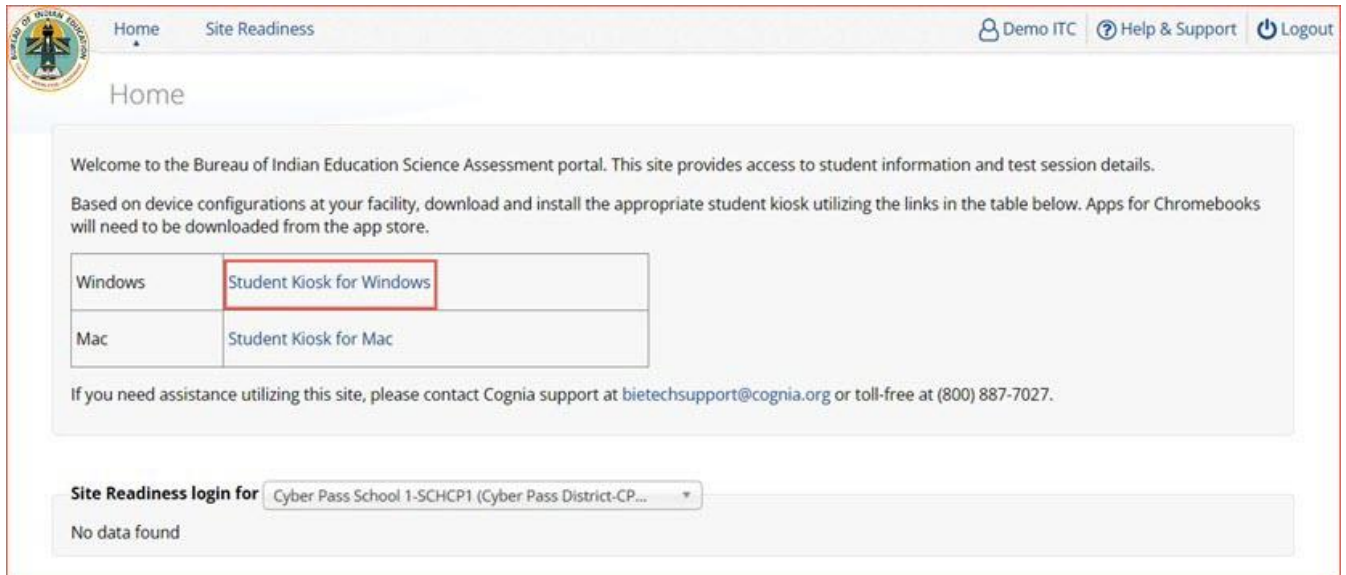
BUREAU OF INDIAN EDUCATION

Home Site Readiness

Demo ITC Help & Support Logout

Home

Welcome to the Bureau of Indian Education Science Assessment portal. This site provides access to student information and test session details.

Based on device configurations at your facility, download and install the appropriate student kiosk utilizing the links in the table below. Apps for Chromebooks will need to be downloaded from the app store.

| Windows | Student Kiosk for Windows |
|---|---|
| Mac | Student Kiosk for Mac |

If you need assistance utilizing this site, please contact Cognia support at bietechsupport@cognia.org or toll-free at (800) 887-7027.

Site Readiness login for Cyber Pass School 1-SCHCP1 (Cyber Pass District-CP...

No data found